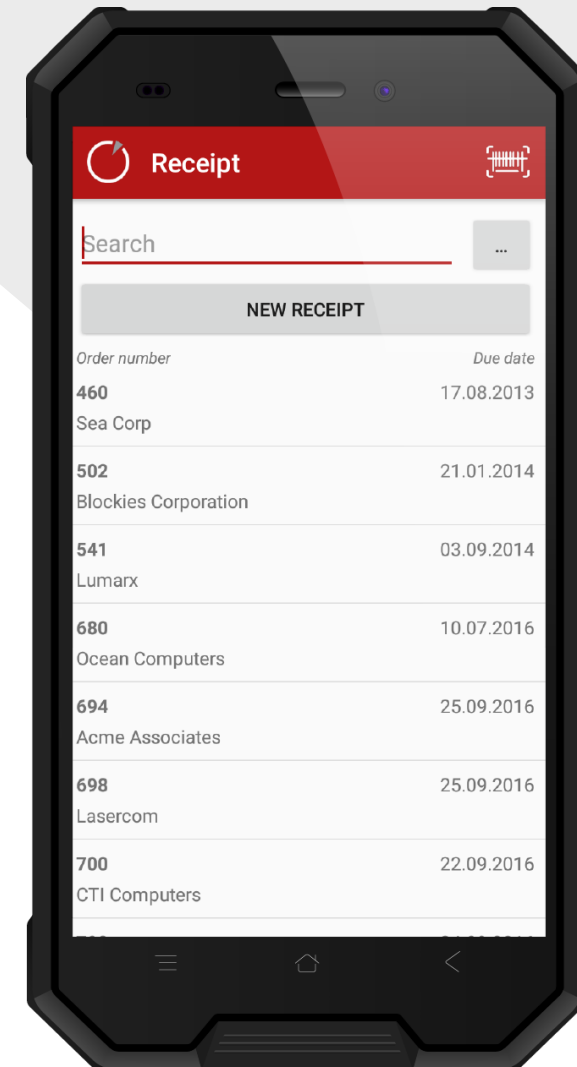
Receipt

Search

...

NEW RECEIPT

Order number

Due date

460
Sea Corp
17.08.2013

502
Blockies Corporation
21.01.2014

541
Lumarx
03.09.2014

680
Ocean Computers
10.07.2016

694
Acme Associates
25.09.2016

698
Lasercom
25.09.2016

700
CTI Computers
22.09.2016

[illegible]